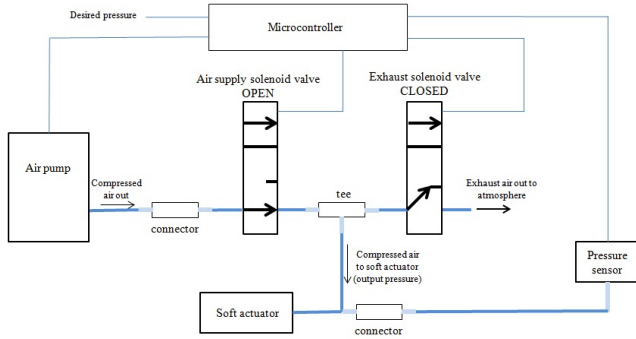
Desired pressure

Microcontroller

Air supply solenoid valve
OPEN

Exhaust solenoid valve
CLOSED

Air pump

Compressed air out

connector

tee

Exhaust air out to atmosphere

Compressed air to soft actuator (output pressure)

Pressure sensor

Soft actuator

connector